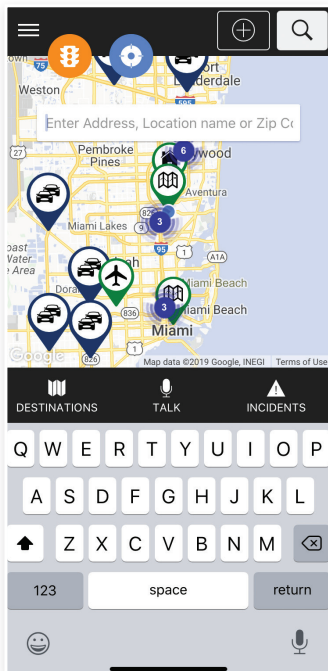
Weston
Fort
Lauderdale
595
Enter Address, Location name or Zip Co
27
Pembroke Pines
6
ywood
Aventura
3
Miami Lakes
A1A
95
oast
Water
ve
Doral
Miami Beach
Miami Beach
836
3
Miami
826
Google
Map data ©2019 Google, INEGI   Terms of Use
DESTINATIONS
TALK
INCIDENTS
Q W E R T Y U I O P
A S D F G H J K L
Z X C V B N M
123
space
return